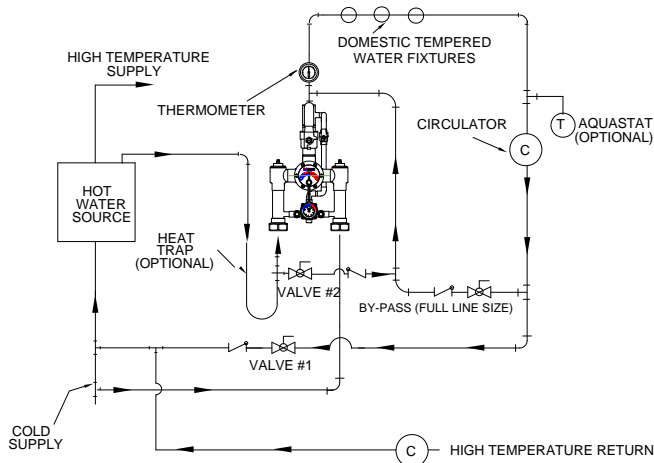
HIGH TEMPERATURE SUPPLY

DOMESTIC TEMPERED WATER FIXTURES

THERMOMETER

CIRCULATOR

C

T

AQUASTAT (OPTIONAL)

HOT WATER SOURCE

HEAT TRAP (OPTIONAL)

VALVE #2

BY-PASS (FULL LINE SIZE)

VALVE #1

COLD SUPPLY

C

HIGH TEMPERATURE RETURN